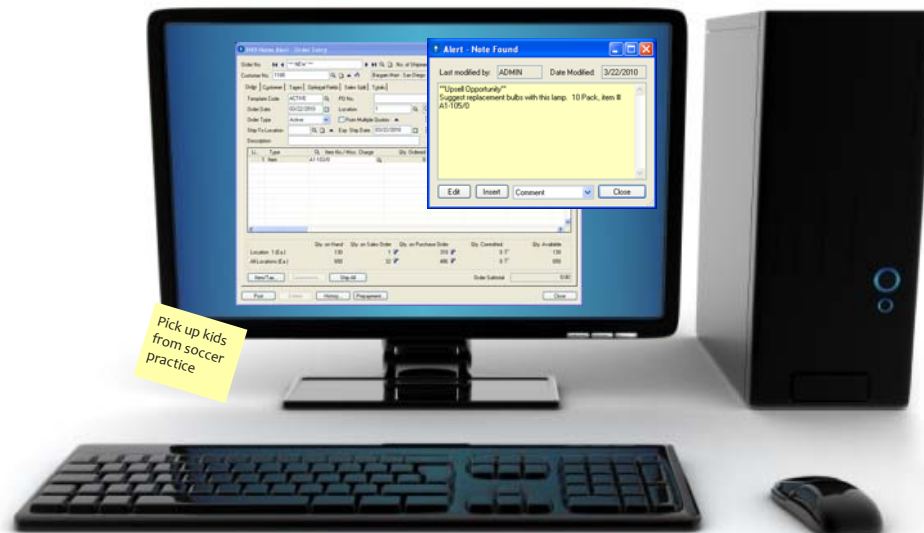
Alert - Note Found

Last modified by: ADMIN Date Modified: 3/22/2010

**Upsell Opportunity**
Suggest replacement bulbs with this lamp. 10 Pack, item # A1-105/0

Edit Insert Comment Close

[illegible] - Order Entry

Order No. **NEW**

Customer No. 1198

Order Customer Taxes Optional Fields Sales Split Totals

Template Code ACTIVE PO No.

Order Date 03/22/2010 Location 1

Order Type Active From Multiple Quotes

Ship-To Location Exp. Ship Date 03/22/2010

Description

Ln. Type Item No./Misc. Charge Qty. Ordered

1 Item A1-103/0

Qty. on Hand Qty. on Sales Order Qty. on Purchase Order Qty. Committed Qty. Available

Location 1 (Ea.) 130 1 316 0 130

All Locations (Ea.) 950 32 496 0 950

Item/Tax... Ship All Order Subtotal 0.00

Post History... Prepayment... Close

Pick up kids from soccer practice